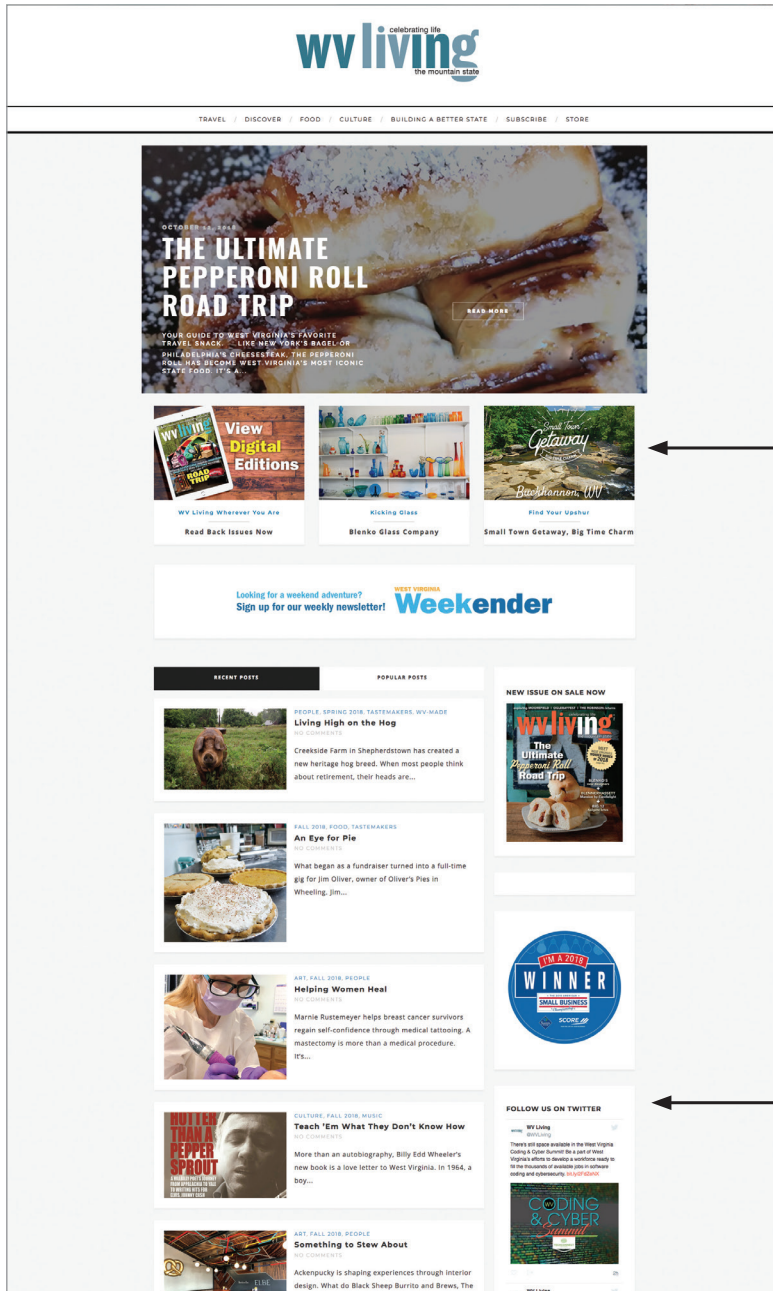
wv living
celebrating life
the mountain state

TRAVEL / DISCOVER / FOOD / CULTURE / BUILDING A BETTER STATE / SUBSCRIBE / STORE

OCTOBER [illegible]

THE ULTIMATE PEPPERONI ROLL ROAD TRIP

YOUR GUIDE TO WEST VIRGINIA'S FAVORITE TRAVEL SNACK. ... LIKE NEW YORK'S BAGEL OR PHILADELPHIA'S CHEESESTEAK, THE PEPPERONI ROLL HAS BECOME WEST VIRGINIA'S MOST ICONIC STATE FOOD. IT'S A...

READ MORE

View Digital Editions

WV Living Wherever You Are
Read Back Issues Now

Kicking Glass
Blenko Glass Company

Small Town Getaway
Buckhannon, WV
Find Your Upshur
Small Town Getaway, Big Time Charm

Looking for a weekend adventure?
Sign up for our weekly newsletter!
WEST VIRGINIA
Weekender

RECENT POSTS
POPULAR POSTS

PEOPLE, SPRING 2018, TASTEMAKERS, WV-MADE
Living High on the Hog
NO COMMENTS
Creekside Farm in Shepherdstown has created a new heritage hog breed. When most people think about retirement, their heads are...

FALL 2018, FOOD, TASTEMAKERS
An Eye for Pie
NO COMMENTS
What began as a fundraiser turned into a full-time gig for Jim Oliver, owner of Oliver's Pies in Wheeling. Jim...

ART, FALL 2018, PEOPLE
Helping Women Heal
NO COMMENTS
Marnie Rustemeyer helps breast cancer survivors regain self-confidence through medical tattooing. A mastectomy is more than a medical procedure. It's...

HOTTER THAN A PEPPER SPROUT
CULTURE, FALL 2018, MUSIC
Teach 'Em What They Don't Know How
NO COMMENTS
More than an autobiography, Billy Edd Wheeler's new book is a love letter to West Virginia. In 1964, a boy...

ART, FALL 2018, PEOPLE
Something to Stew About
NO COMMENTS
Ackenpucky is shaping experiences through interior design. What do Black Sheep Burrito and Brews, The

NEW ISSUE ON SALE NOW
wv living
The Ultimate Pepperoni Roll Road Trip

I'M A 2018
WINNER
SMALL BUSINESS
SCORE

FOLLOW US ON TWITTER
WV Living
@WVLiving
There's still space available in the West Virginia Coding & Cyber Summit! Be a part of West Virginia's efforts to develop a workforce ready to fill the thousands of available jobs in software coding and cybersecurity. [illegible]
CODING & CYBER Summit